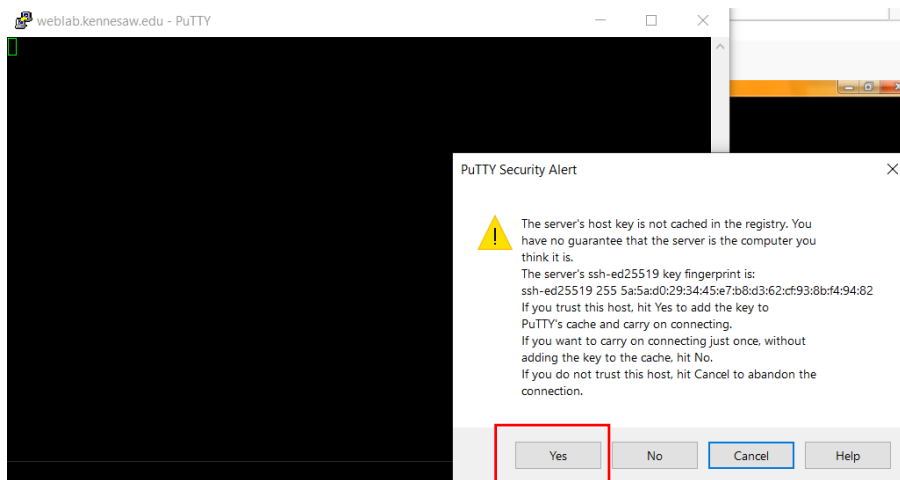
weblab.kennesaw.edu - PuTTY

PuTTY Security Alert

The server's host key is not cached in the registry. You have no guarantee that the server is the computer you think it is.
The server's ssh-ed25519 key fingerprint is:
ssh-ed25519 255 5a:5a:d0:29:34:45:e7:b8:d3:62:cf:93:8b:f4:94:82
If you trust this host, hit Yes to add the key to PuTTY's cache and carry on connecting.
If you want to carry on connecting just once, without adding the key to the cache, hit No.
If you do not trust this host, hit Cancel to abandon the connection.

Yes
No
Cancel
Help